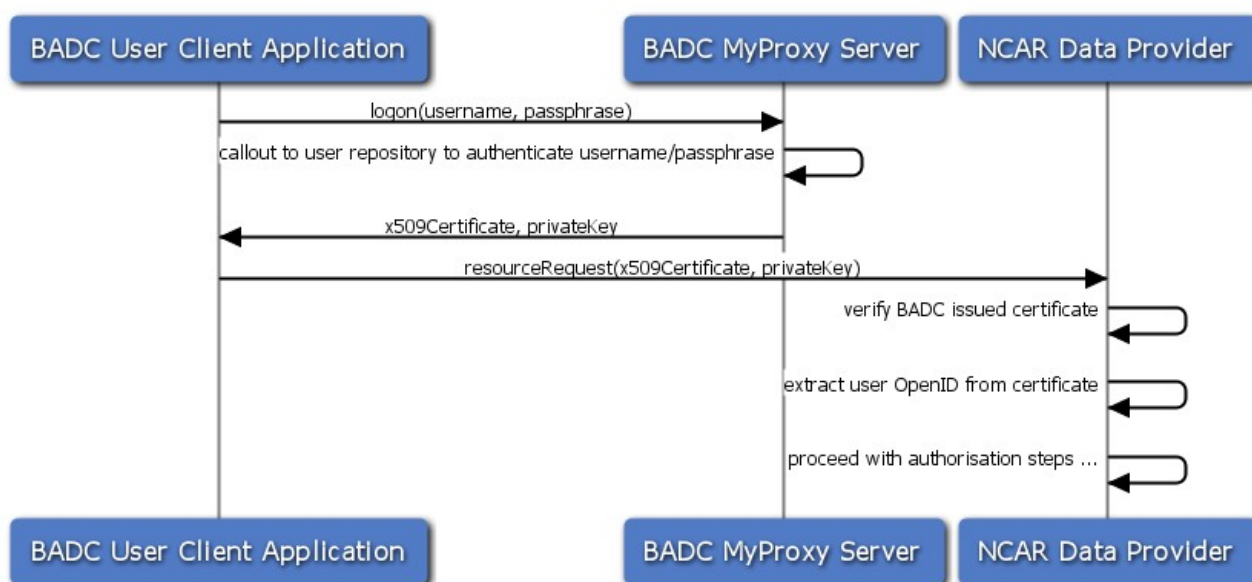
BADC User Client Application

BADC MyProxy Server

NCAR Data Provider

logon(username, passphrase)

callout to user repository to authenticate username/passphrase

x509Certificate, privateKey

resourceRequest(x509Certificate, privateKey)

verify BADC issued certificate

extract user OpenID from certificate

proceed with authorisation steps ...

BADC User Client Application

BADC MyProxy Server

NCAR Data Provider